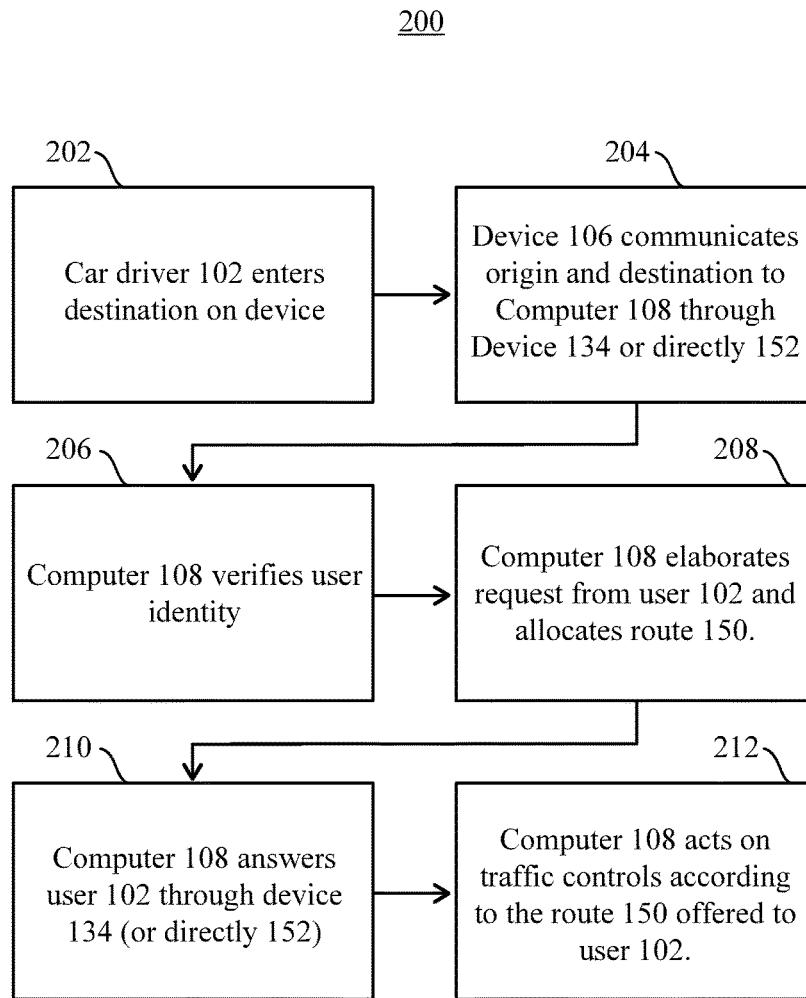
200

202

Car driver 102 enters destination on device

204

Device 106 communicates origin and destination to Computer 108 through Device 134 or directly 152

206

Computer 108 verifies user identity

208

Computer 108 elaborates request from user 102 and allocates route 150.

210

Computer 108 answers user 102 through device 134 (or directly 152)

212

Computer 108 acts on traffic controls according to the route 150 offered to user 102.